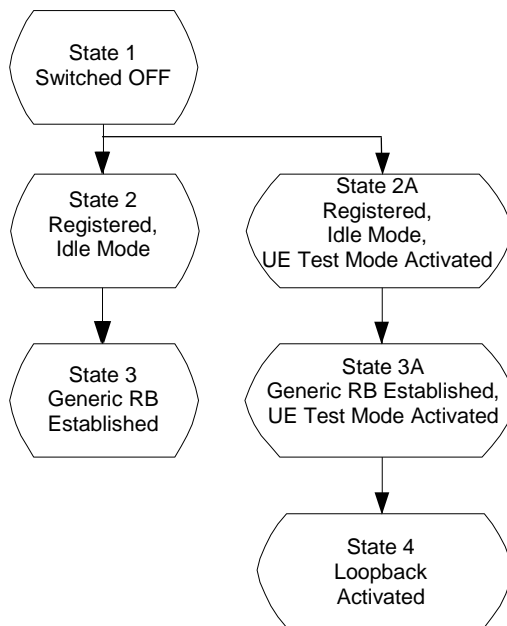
State 1
Switched OFF

State 2
Registered,
Idle Mode

State 2A
Registered,
Idle Mode,
UE Test Mode Activated

State 3
Generic RB
Established

State 3A
Generic RB Established,
UE Test Mode Activated

State 4
Loopback
Activated